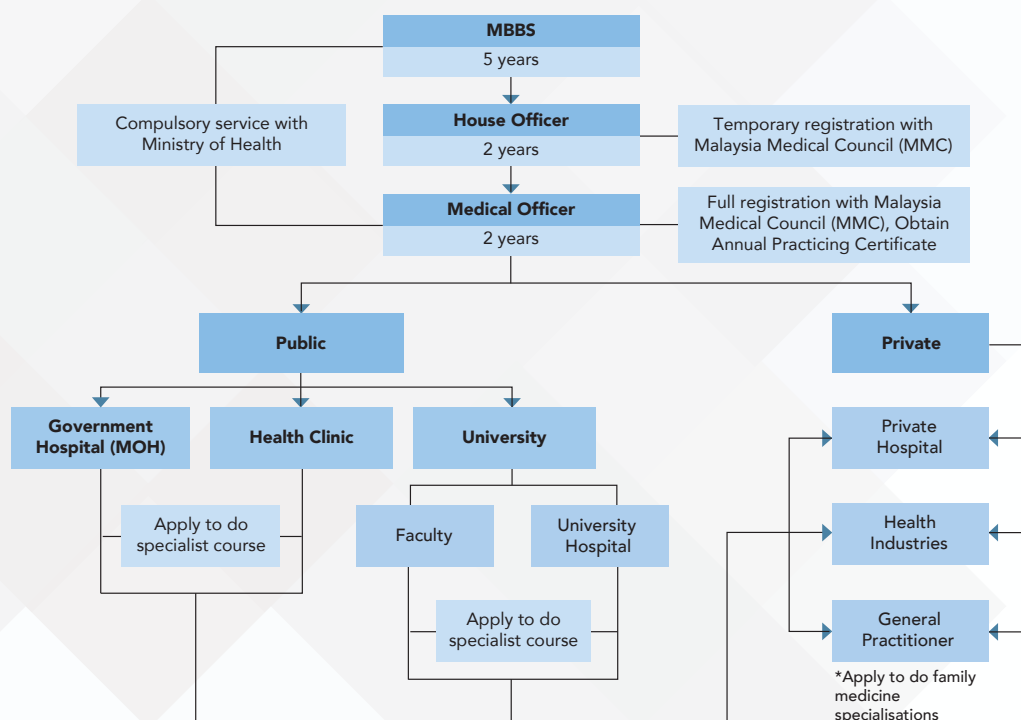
MBBS
5 years

Compulsory service with Ministry of Health

House Officer
2 years

Temporary registration with Malaysia Medical Council (MMC)

Medical Officer
2 years

Full registration with Malaysia Medical Council (MMC), Obtain Annual Practicing Certificate

Public

Private

Government Hospital (MOH)

Health Clinic

University

Apply to do specialist course

Faculty

University Hospital

Apply to do specialist course

Private Hospital

Health Industries

General Practitioner

*Apply to do family medicine specialisations